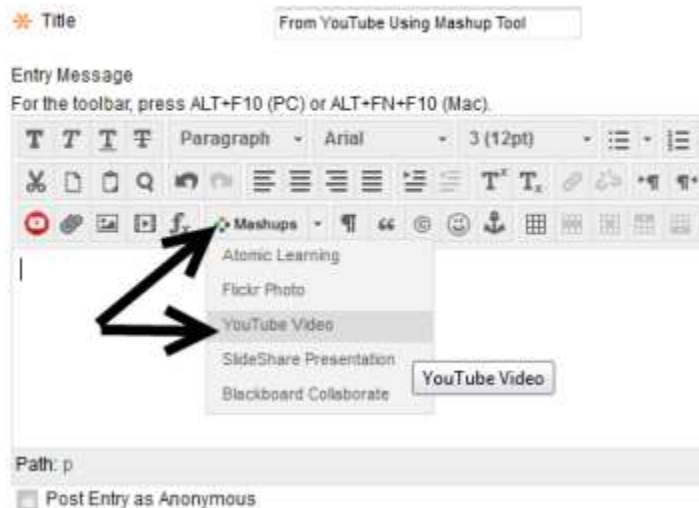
✱ Title

From YouTube Using Mashup Tool

Entry Message

For the toolbar, press ALT+F10 (PC) or ALT+FN+F10 (Mac).

Paragraph
Arial
3 (12pt)

Mashups

Atomic Learning
Flickr Photo
YouTube Video
SlideShare Presentation
Blackboard Collaborate

YouTube Video

Path: p

Post Entry as Anonymous